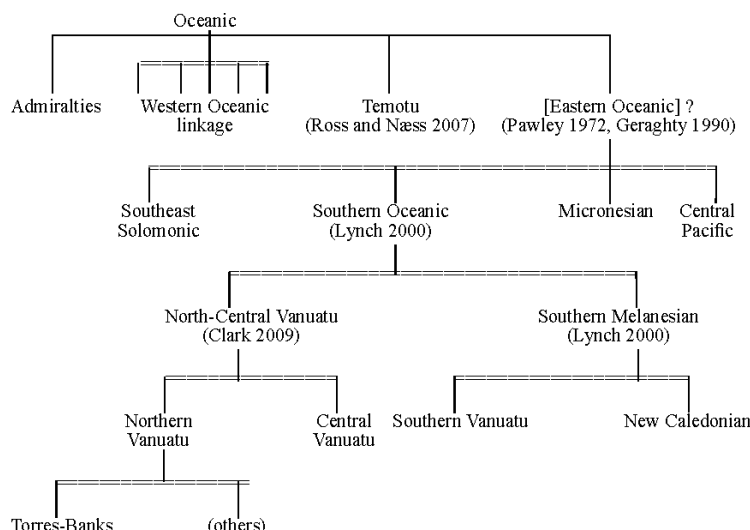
Oceanic

Admiralties

Western Oceanic linkage

Temotu (Ross and Næss 2007)

[Eastern Oceanic] ? (Pawley 1972, Geraghty 1990)

Southeast Solomonic

Southern Oceanic (Lynch 2000)

Micronesian

Central Pacific

North-Central Vanuatu (Clark 2009)

Southern Melanesian (Lynch 2000)

Northern Vanuatu

Central Vanuatu

Southern Vanuatu

New Caledonian

Torres-Banks

(others)